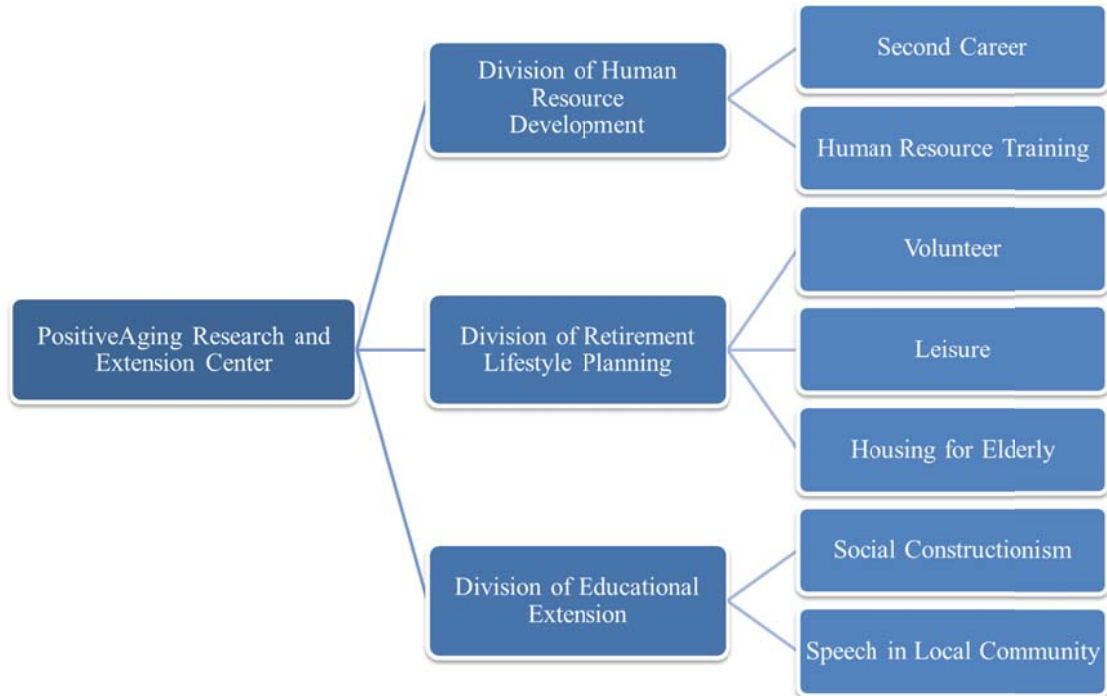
PositiveAging Research and Extension Center

Division of Human Resource Development

Second Career

Human Resource Training

Division of Retirement Lifestyle Planning

Volunteer

Leisure

Housing for Elderly

Division of Educational Extension

Social Constructionism

Speech in Local Community